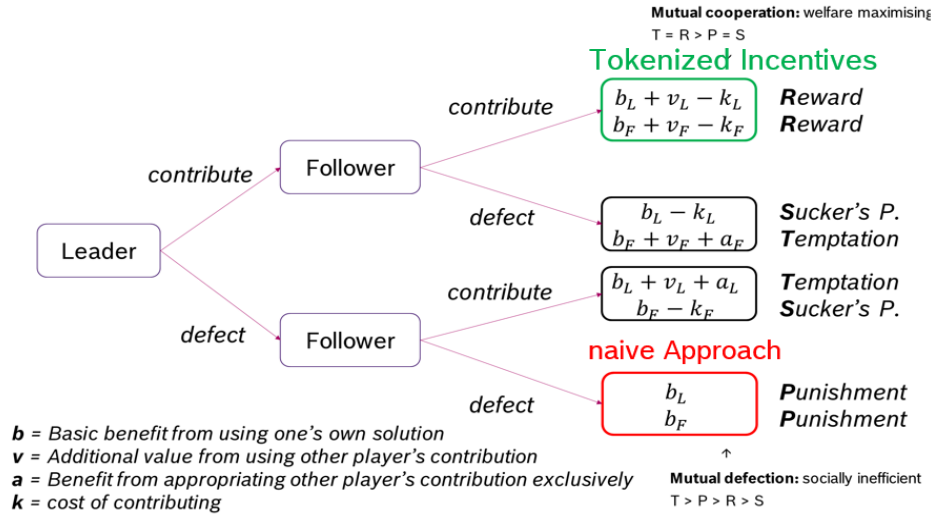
**Mutual cooperation:** welfare maximising
T = R > P = S

Tokenized Incentives

Leader

contribute

Follower

contribute

$b_L + v_L - k_L$
$b_F + v_F - k_F$

**R**eward
**R**eward

defect

$b_L - k_L$
$b_F + v_F + a_F$

**S**ucker's P.
**T**emptation

defect

Follower

contribute

$b_L + v_L + a_L$
$b_F - k_F$

**T**emptation
**S**ucker's P.

naive Approach

defect

$b_L$
$b_F$

**P**unishment
**P**unishment

**b** = Basic benefit from using one's own solution
**v** = Additional value from using other player's contribution
**a** = Benefit from appropriating other player's contribution exclusively
**k** = cost of contributing

**Mutual defection:** socially inefficient
T > P > R > S